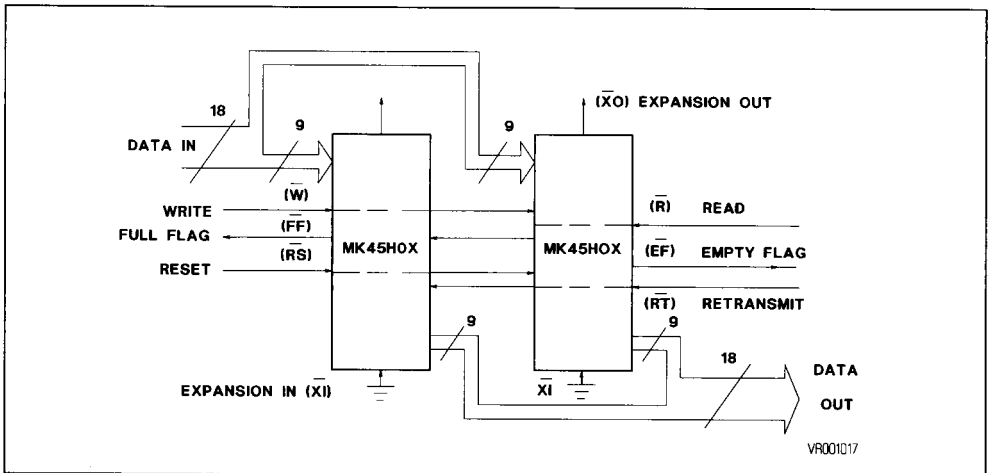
18

DATA IN

9

$(\overline{W})$

WRITE

FULL FLAG

$(\overline{FF})$

RESET

$(\overline{RS})$

MK45H0X

9

$(\overline{XO})$ EXPANSION OUT

MK45H0X

$(\overline{R})$ READ

$(\overline{EF})$ EMPTY FLAG

$(\overline{RT})$ RETRANSMIT

9

9

18

DATA

OUT

EXPANSION IN $(\overline{XI})$

$\overline{XI}$

VR001017